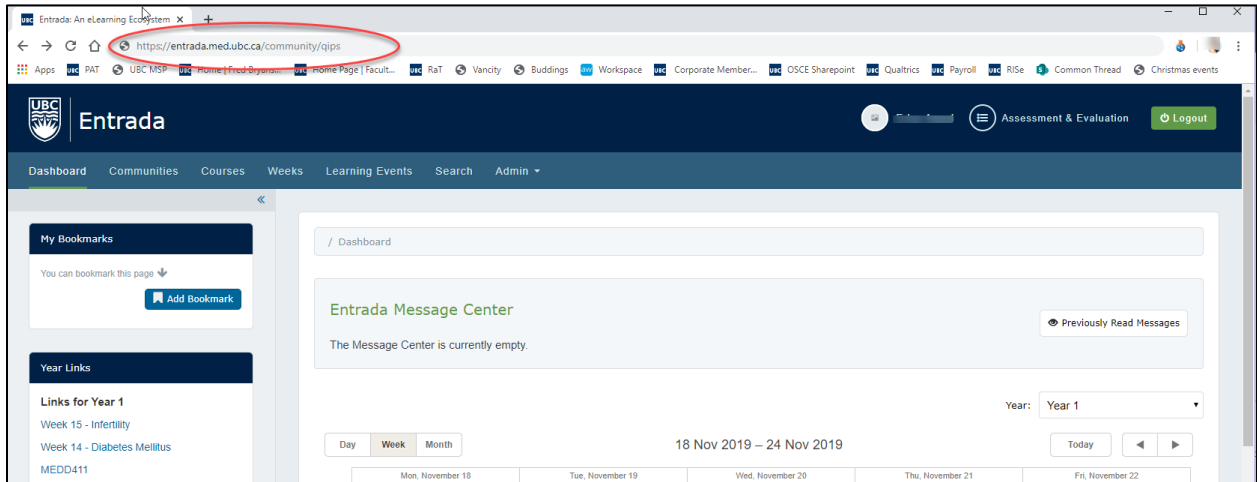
Entrada: An eLearning Ecosystem ×

https://entrada.med.ubc.ca/community/qips

Apps PAT UBC MSP Home | Fred Bryans... Home Page | Facult... RaT Vancity Buddings Workspace Corporate Member... OSCE Sharepoint Qualtrics Payroll RISe Common Thread Christmas events

UBC Entrada

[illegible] Assessment & Evaluation Logout

Dashboard Communities Courses Weeks Learning Events Search Admin

«

My Bookmarks

You can bookmark this page

Add Bookmark

Year Links

Links for Year 1

Week 15 - Infertility

Week 14 - Diabetes Mellitus

MEDD411

/ Dashboard

Entrada Message Center

Previously Read Messages

The Message Center is currently empty.

Year: Year 1

Day Week Month

18 Nov 2019 – 24 Nov 2019

Today

| Mon, November 18 | Tue, November 19 | Wed, November 20 | Thu, November 21 | Fri, November 22 |
|---|---|---|---|---|